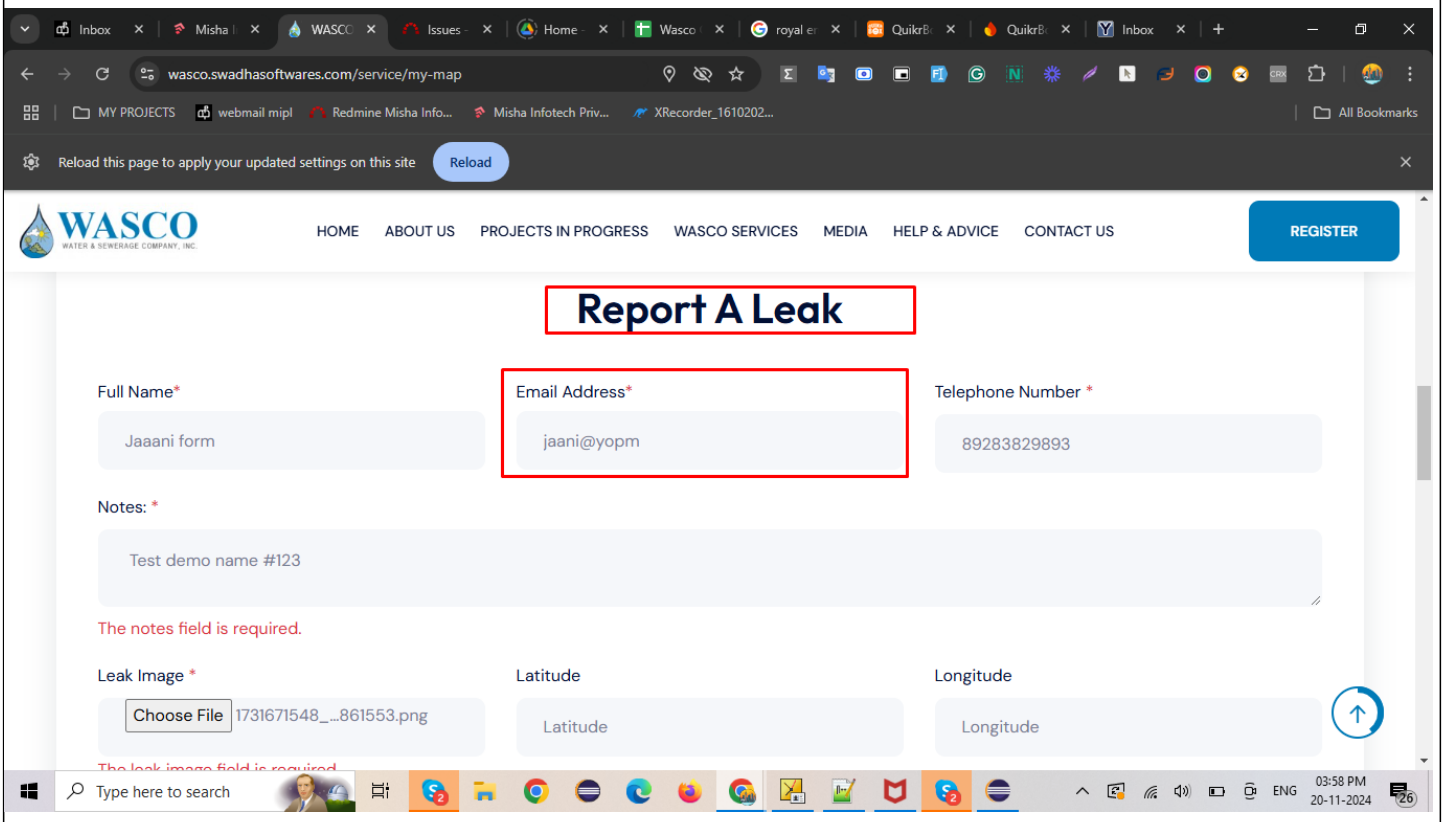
Inbox × Misha I × WASCO × Issues × Home × Wasco × royal er × QuikrB × QuikrB × Inbox × +

wasco.swadhasoftwares.com/service/my-map

MY PROJECTS webmail mipl Redmine Misha Info... Misha Infotech Priv... XRecorder_1610202... All Bookmarks

Reload this page to apply your updated settings on this site Reload

WASCO
WATER & SEWERAGE COMPANY, INC.

HOME ABOUT US PROJECTS IN PROGRESS WASCO SERVICES MEDIA HELP & ADVICE CONTACT US REGISTER

Report A Leak

Full Name*
Jaaani form

Email Address*
jaani@yopm

Telephone Number *
89283829893

Notes: *
Test demo name #123

The notes field is required.

Leak Image *
Choose File 1731671548_...861553.png

Latitude
Latitude

Longitude
Longitude

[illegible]

Type here to search

ENG 03:58 PM 20-11-2024 26